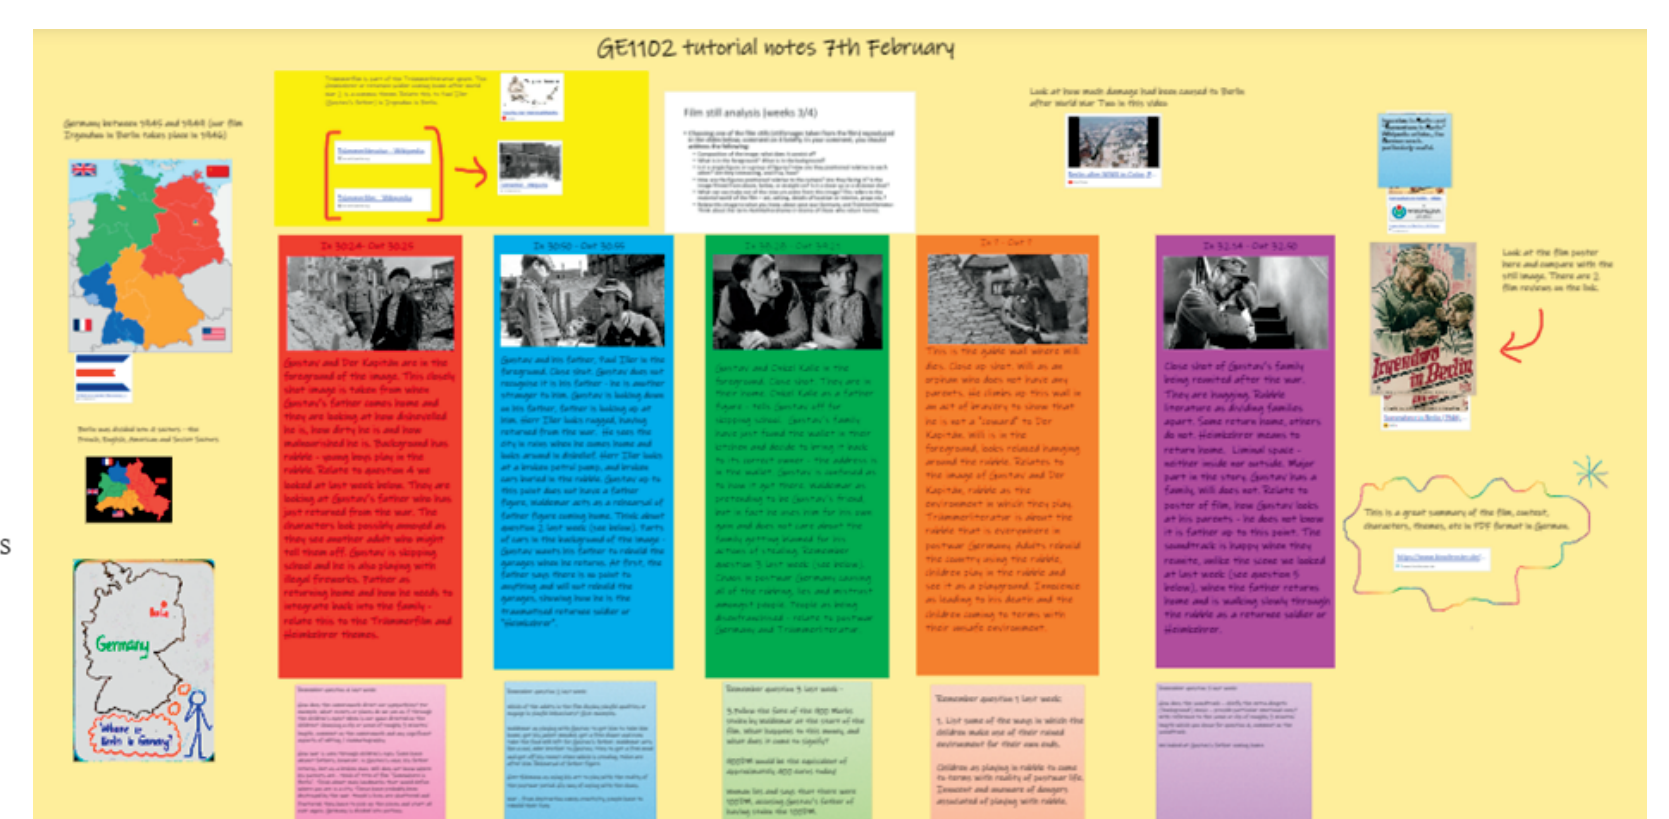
GE1102 tutorial notes 7th February

Germany between 1945 and 1949 (our film Irgendwo in Berlin takes place in 1946)

Berlin was divided into 4 sectors - the French, English, American and Soviet Sectors

Germany

Where is Berlin in Germany

Berlin

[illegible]

Film still analysis (weeks 3/4)

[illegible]

Look at how much damage had been caused to Berlin after World War Two in this video

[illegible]

Look at the film poster here and compare with the still image. There are 3 film reviews on the link.

Irgendwo in Berlin

This is a great summary of the film, context, characters, themes, etc in PDF format in German.

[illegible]

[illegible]

Gustav and Der Kapitän are in the foreground of the image. This closely shot image is taken from when Gustav's father comes home and they are looking at how dishevelled he is, how dirty he is and how malnourished he is. Background has rubble - young boys play in the rubble. Relate to question 4 we looked at last week below. They are looking at Gustav's father who has just returned from the war. The characters look possibly annoyed as they see another adult who might tell them off. Gustav is skipping school and he is also playing with illegal fireworks. Father is returning home and how he needs to integrate back into the family - relate this to the Trümmerfilm and Heimkehrer themes.

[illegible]

Gustav and his father, Paul Iller in the foreground. Close shot. Gustav does not recognise it is his father - he is another stranger to him. Gustav is looking down as his father, father is looking up at him, alert. Their looks suggest, having returned from the war, he has uncertainty in his smile and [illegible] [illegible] ... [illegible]

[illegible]

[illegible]

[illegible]

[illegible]

Close shot of Gustav's family being reunited after the war. They are hugging. Rubble literature as dividing families apart. Some return home, others do not. Heimkehrer means to return home. Liminal space - neither inside nor outside. Major part in the story. Gustav has a family, still does not. Relate to poster of film, how Gustav looks at his parents - he does not know it is father up to this point. The soundtrack is happy when they reunite, unlike the scene we looked at last week (see question 5 below), when the father returns home and is walking slowly through the rubble as a returnee soldier or Heimkehrer.

Remember question 3 last week:

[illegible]

Remember question 4 last week:

1. List some of the ways in which the children make use of their ruined environment for their own ends.

Children are playing in rubble to come to terms with reality of postwar life. Innocent and unaware of dangers associated of playing with rubble.

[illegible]